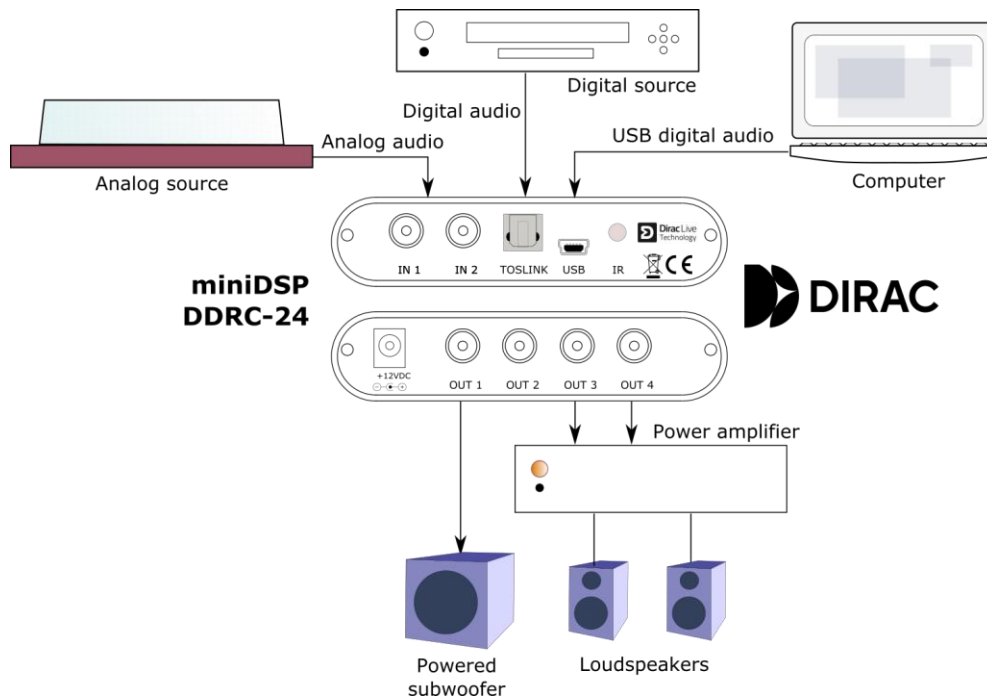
Digital source

Digital audio

Analog audio

USB digital audio

Analog source

Computer

IN 1

IN 2

TOSLINK

USB

IR

Dirac Live Technology

CE

miniDSP
DDRC-24

DIRAC

+12VDC

OUT 1

OUT 2

OUT 3

OUT 4

Power amplifier

Powered subwoofer

Loudspeakers